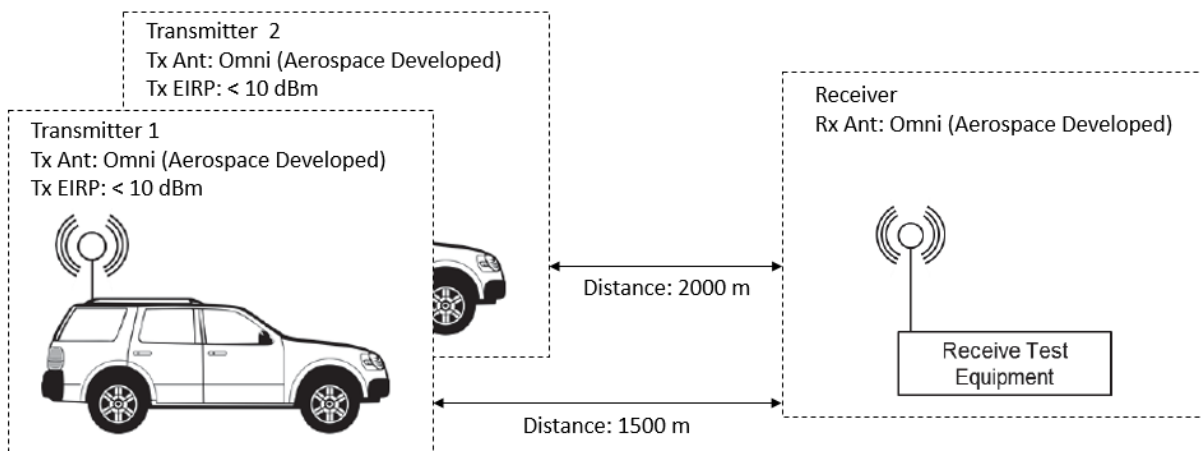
Transmitter 2
Tx Ant: Omni (Aerospace Developed)
Tx EIRP: < 10 dBm

Transmitter 1
Tx Ant: Omni (Aerospace Developed)
Tx EIRP: < 10 dBm

Receiver
Rx Ant: Omni (Aerospace Developed)

Distance: 2000 m

Receive Test Equipment

Distance: 1500 m